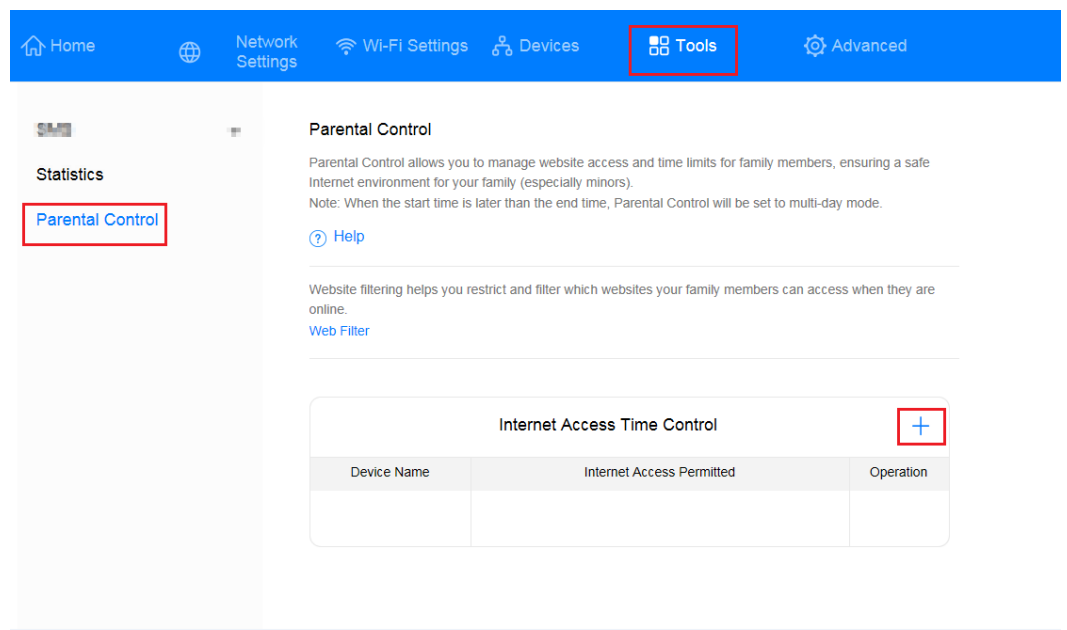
Home Network Settings Wi-Fi Settings Devices Tools Advanced

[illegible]

Statistics

Parental Control

Parental Control

Parental Control allows you to manage website access and time limits for family members, ensuring a safe Internet environment for your family (especially minors).
Note: When the start time is later than the end time, Parental Control will be set to multi-day mode.

Help

Website filtering helps you restrict and filter which websites your family members can access when they are online.
Web Filter

Internet Access Time Control +

| Device Name | Internet Access Permitted | Operation |
|---|---|---|
| | | |